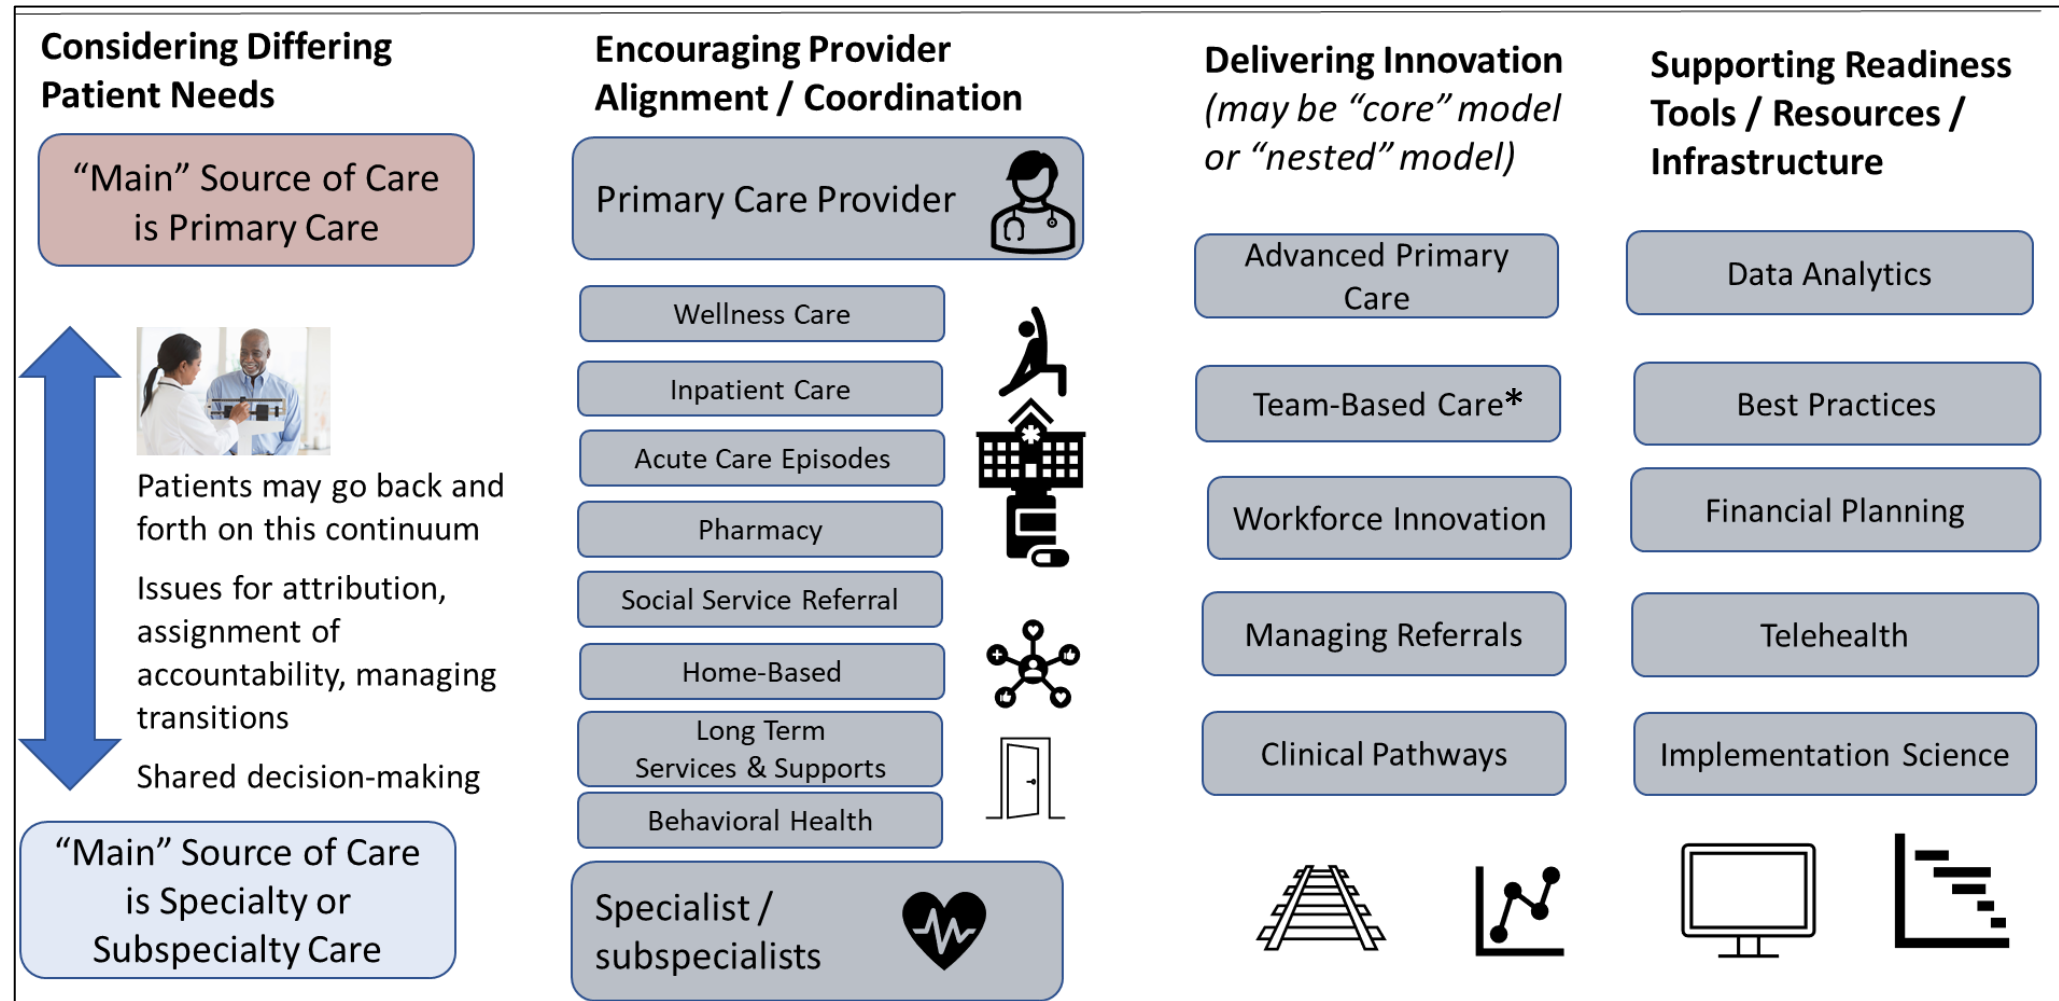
Considering Differing Patient Needs

"Main" Source of Care is Primary Care

Patients may go back and forth on this continuum

Issues for attribution, assignment of accountability, managing transitions

Shared decision-making

"Main" Source of Care is Specialty or Subspecialty Care

Encouraging Provider Alignment / Coordination

Primary Care Provider

Wellness Care

Inpatient Care

Acute Care Episodes

Pharmacy

Social Service Referral

Home-Based

Long Term Services & Supports

Behavioral Health

Specialist / subspecialists

Delivering Innovation (may be "core" model or "nested" model)

Advanced Primary Care

Team-Based Care*

Workforce Innovation

Managing Referrals

Clinical Pathways

Supporting Readiness Tools / Resources / Infrastructure

Data Analytics

Best Practices

Financial Planning

Telehealth

Implementation Science